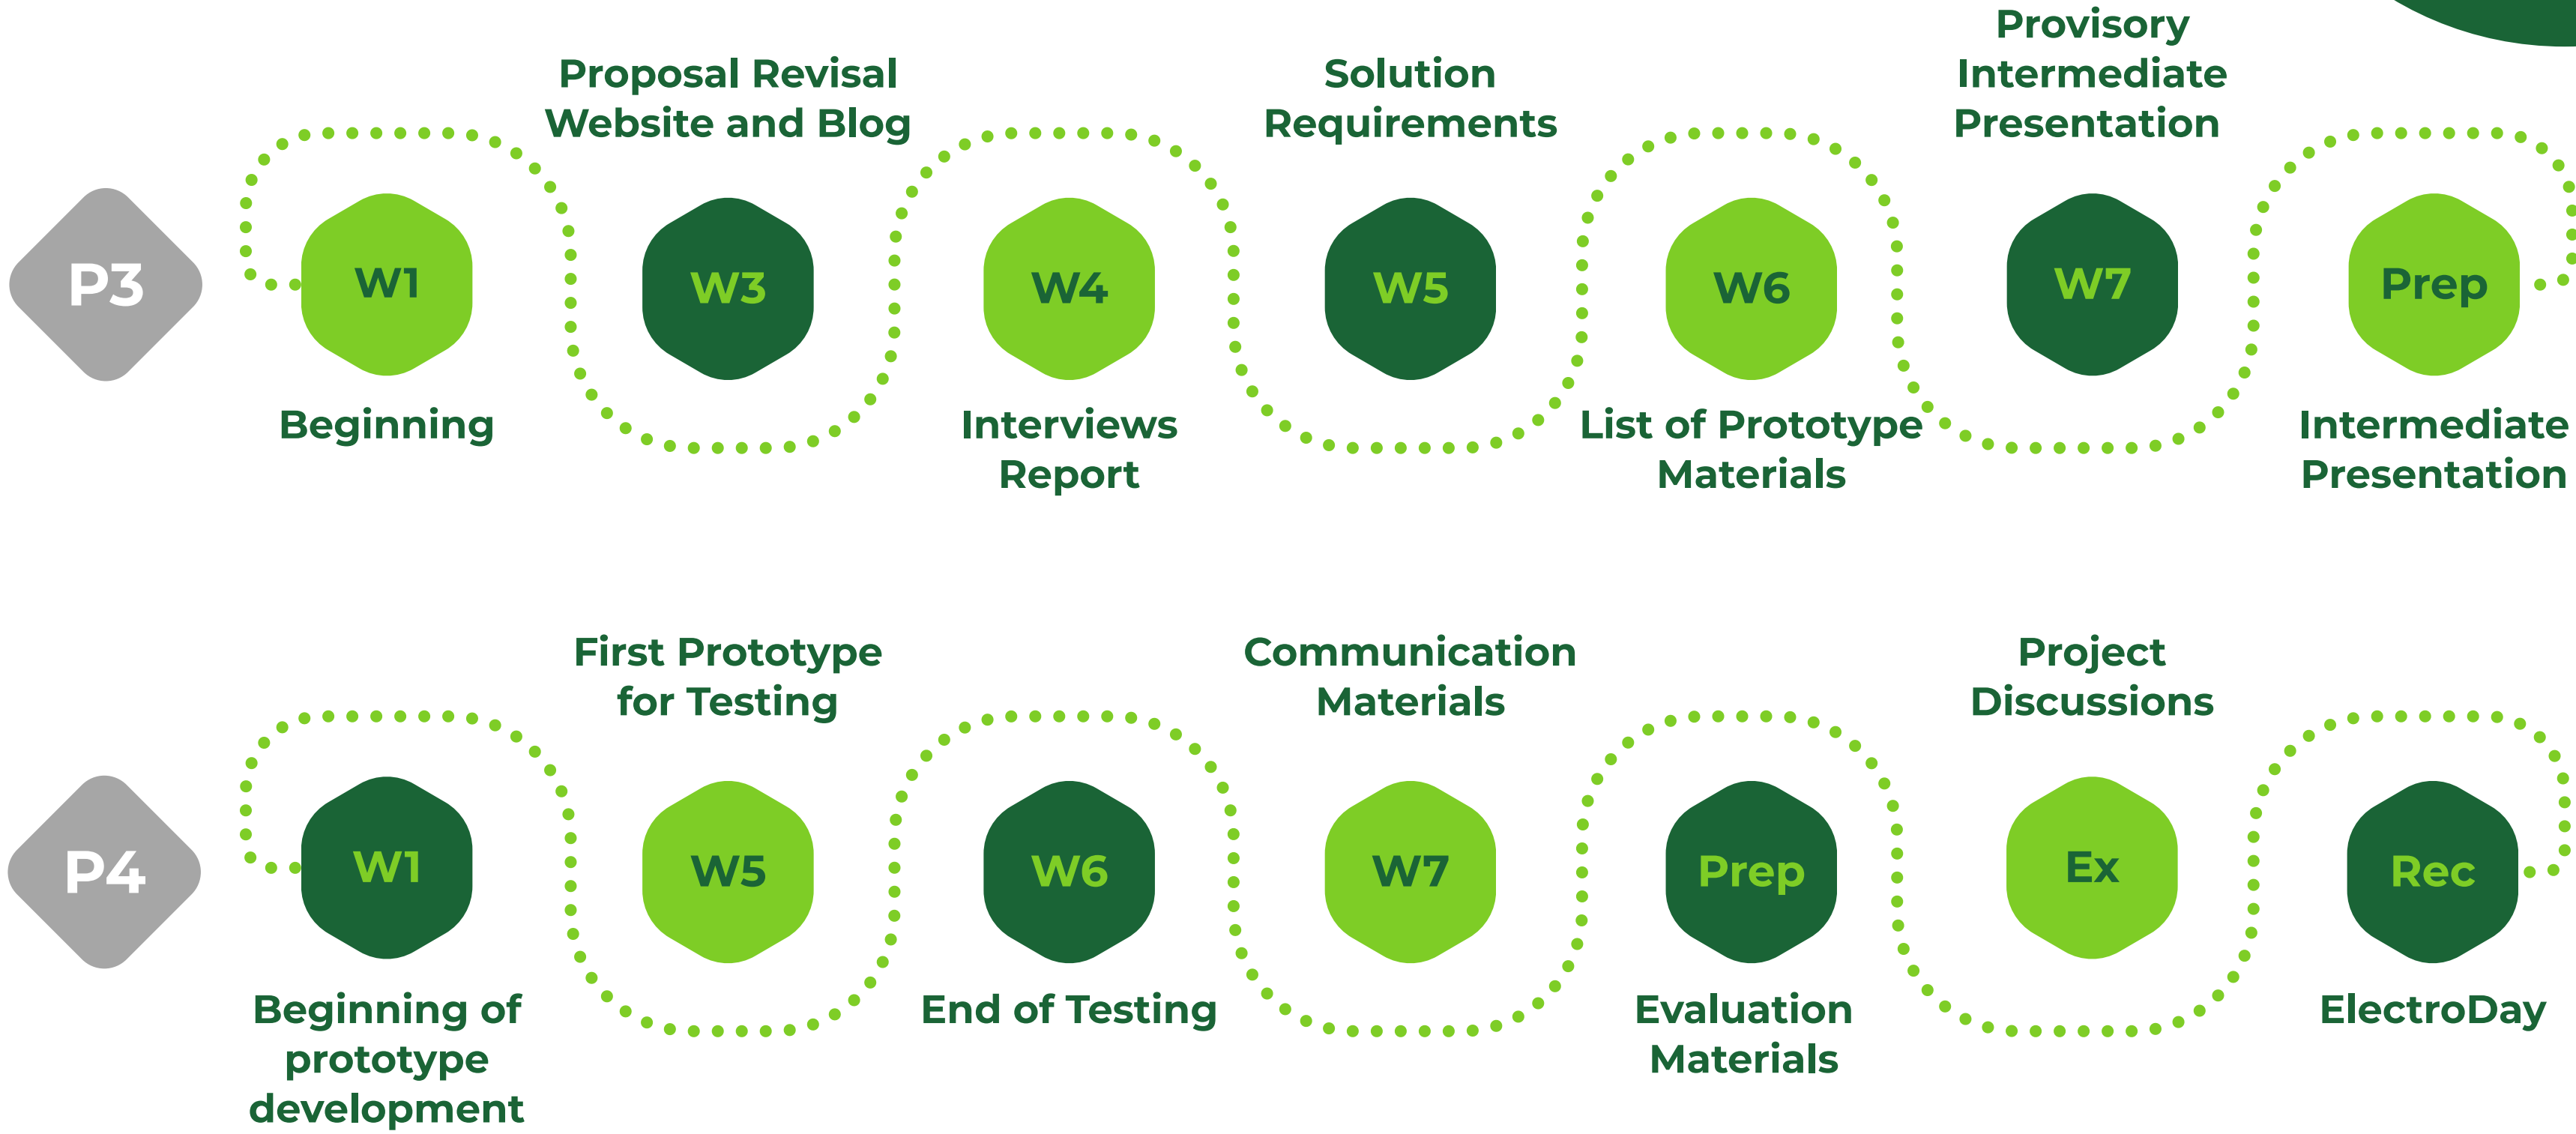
P3

W1
Beginning

Proposal Revisal Website and Blog
W3

W4
Interviews Report

Solution Requirements
W5

W6
List of Prototype Materials

Provisory Intermediate Presentation
W7

Prep
Intermediate Presentation

P4

W1
Beginning of prototype development

First Prototype for Testing
W5

W6
End of Testing

Communication Materials
W7

Prep
Evaluation Materials

Project Discussions
Ex

Rec
ElectroDay